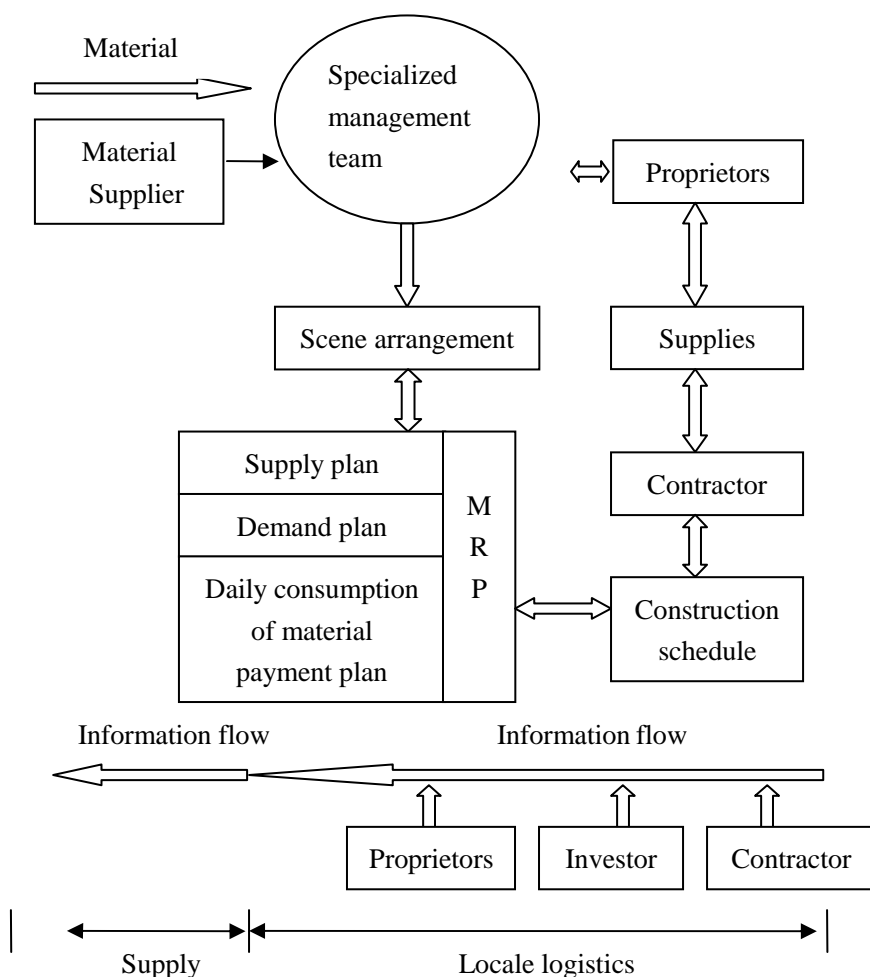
Material

Specialized management team

Material Supplier

Proprietors

Scene arrangement

Supplies

Supply plan

Demand plan

Daily consumption of material payment plan

M R P

Contractor

Construction schedule

Information flow

Information flow

Proprietors

Investor

Contractor

Supply

Locale logistics